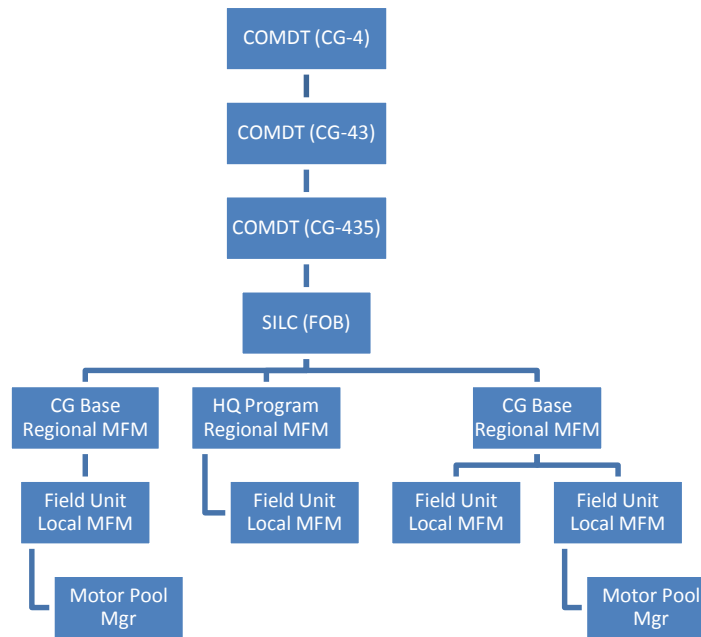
COMDT (CG-4)

COMDT (CG-43)

COMDT (CG-435)

SILC (FOB)

CG Base Regional MFM

HQ Program Regional MFM

CG Base Regional MFM

Field Unit Local MFM

Field Unit Local MFM

Field Unit Local MFM

Field Unit Local MFM

Motor Pool Mgr

Motor Pool Mgr